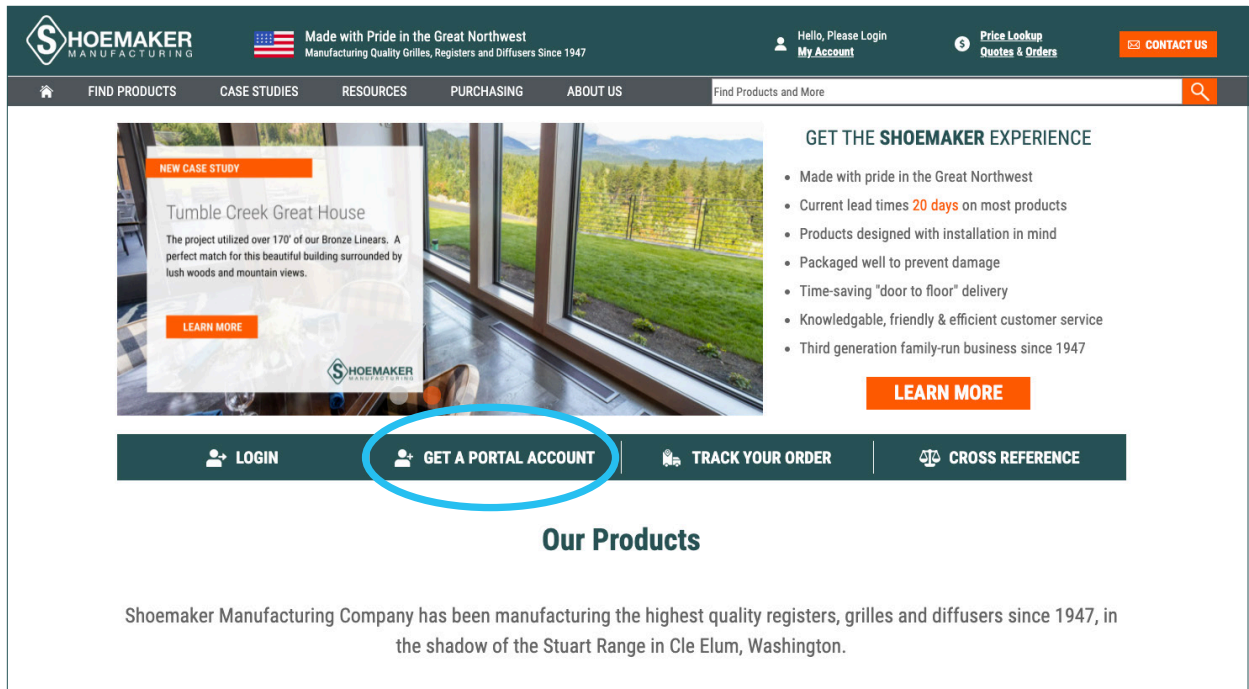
SHOEMAKER MANUFACTURING

Made with Pride in the Great Northwest
Manufacturing Quality Grilles, Registers and Diffusers Since 1947

Hello, Please Login
My Account

Price Lookup
Quotes & Orders

CONTACT US

FIND PRODUCTS CASE STUDIES RESOURCES PURCHASING ABOUT US

Find Products and More

NEW CASE STUDY

Tumble Creek Great House

The project utilized over 170' of our Bronze Linears. A perfect match for this beautiful building surrounded by lush woods and mountain views.

LEARN MORE

SHOEMAKER MANUFACTURING

GET THE SHOEMAKER EXPERIENCE

- Made with pride in the Great Northwest
- Current lead times 20 days on most products
- Products designed with installation in mind
- Packaged well to prevent damage
- Time-saving "door to floor" delivery
- Knowledgable, friendly & efficient customer service
- Third generation family-run business since 1947

LEARN MORE

LOGIN GET A PORTAL ACCOUNT TRACK YOUR ORDER CROSS REFERENCE

Our Products

Shoemaker Manufacturing Company has been manufacturing the highest quality registers, grilles and diffusers since 1947, in the shadow of the Stuart Range in Cle Elum, Washington.